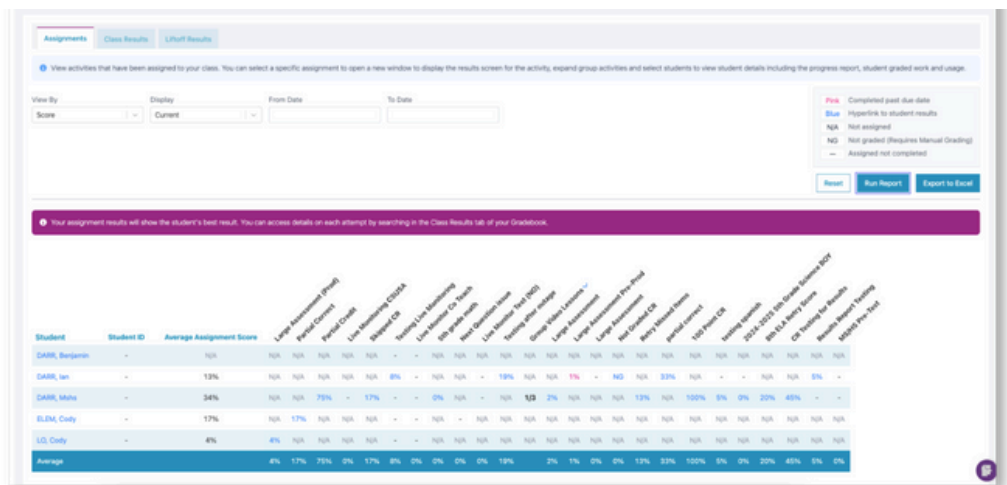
Assignments Class Results Liftoff Results

View activities that have been assigned to your class. You can select a specific assignment to open a new window to display the results screen for the activity, expand group activities and select students to view student details including the progress report, student graded work and usage.

View By
Score

Display
Current

From Date

To Date

Pink Completed past due date
Blue Hyperlink to student results
N/A Not assigned
NG Not graded (Requires Manual Grading)
— Assigned not completed

Reset Run Report Export to Excel

Your assignment results will show the student's best result. You can access details on each attempt by searching in the Class Results tab of your Gradebook.

| Student | Student ID | Average Assignment Score | Large Assessment (Prod) | Partial Correct | Partial Credit | Line Monitoring CSUSA | Skipped CR | Testing Live Monitoring | Line Monitor On Teach | 5th grade math | Next Question issue | Line Monitor Test (NG) | Testing after ending | Group Video Lessons | Large Assessment | Large Assessment Pre-Prod | Large Assessment | Not Graded CR | Retry Missed Items | partial correct | 100 Point CR | testing spanish | 2024-2025 5th Grade Science BOY | 8th ELA Retry Score | CR Testing for Results | Results Report Testing | MS/HS Pre-Test |
|---|---|---|---|---|---|---|---|---|---|---|---|---|---|---|---|---|---|---|---|---|---|---|---|---|---|---|---|
| DARR, Benjamin | - | N/A | N/A | N/A | N/A | N/A | N/A | - | - | N/A | N/A | N/A | N/A | N/A | N/A | N/A | N/A | N/A | N/A | N/A | N/A | N/A | N/A | N/A | N/A | N/A | N/A |
| DARR, Ian | - | 13% | N/A | N/A | N/A | N/A | 8% | N/A | N/A | N/A | - | 19% | N/A | N/A | 1% | - | NG | N/A | 33% | N/A | N/A | - | - | N/A | N/A | 5% | - |
| DARR, Moho | - | 34% | N/A | N/A | 75% | - | 17% | - | - | 0% | N/A | N/A | 1/3 | 2% | N/A | N/A | N/A | 13% | N/A | 100% | 5% | 0% | 20% | 45% | - | - | N/A |
| ELEM, Cody | - | 17% | N/A | 17% | N/A | N/A | N/A | - | - | N/A | - | N/A | N/A | N/A | N/A | N/A | N/A | N/A | N/A | N/A | N/A | N/A | N/A | N/A | N/A | N/A | N/A |
| LO, Cody | - | 4% | 4% | N/A | N/A | N/A | N/A | N/A | N/A | N/A | N/A | N/A | N/A | N/A | N/A | N/A | N/A | N/A | N/A | N/A | N/A | N/A | N/A | N/A | N/A | N/A | N/A |
| Average | | | 4% | 17% | 75% | 0% | 17% | 8% | 0% | 0% | 0% | 0% | 19% | | 2% | 1% | 0% | 0% | 13% | 33% | 100% | 5% | 0% | 20% | 45% | 5% | 0% |